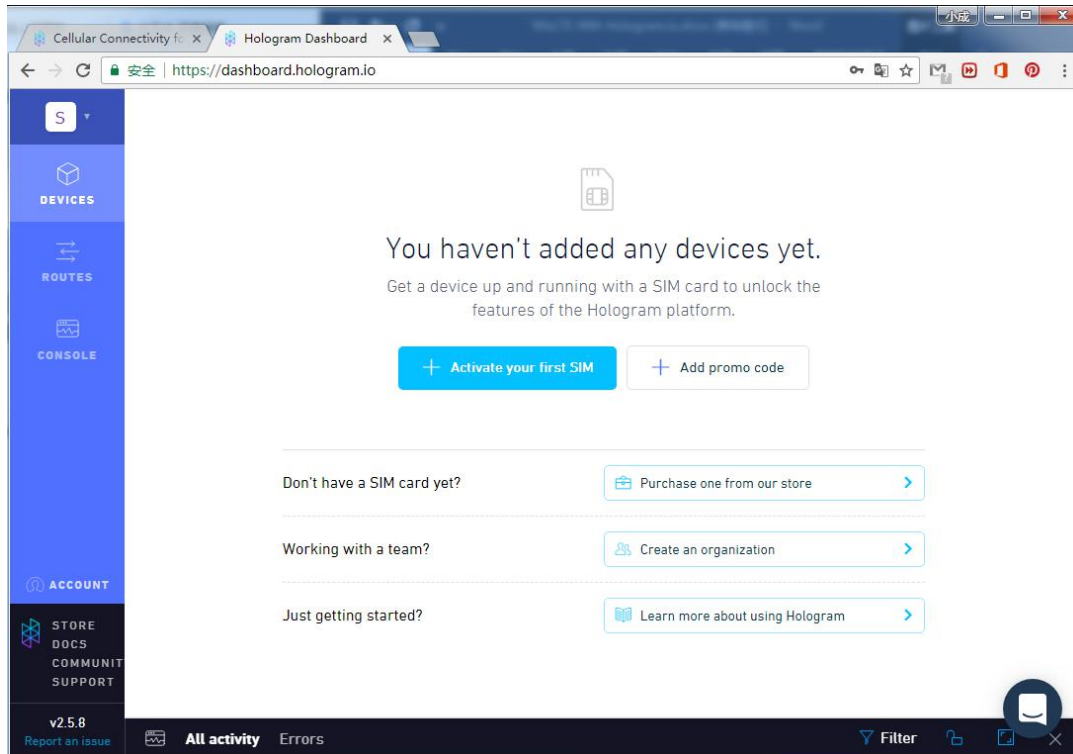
小成

Cellular Connectivity fc ×

Hologram Dashboard ×

安全 | https://dashboard.hologram.io

S

DEVICES

ROUTES

CONSOLE

You haven't added any devices yet.

Get a device up and running with a SIM card to unlock the features of the Hologram platform.

+ Activate your first SIM

+ Add promo code

Don't have a SIM card yet?

Purchase one from our store

Working with a team?

Create an organization

Just getting started?

Learn more about using Hologram

ACCOUNT

STORE
DOCS
COMMUNIT
SUPPORT

v2.5.8
Report an issue

All activity Errors

Filter